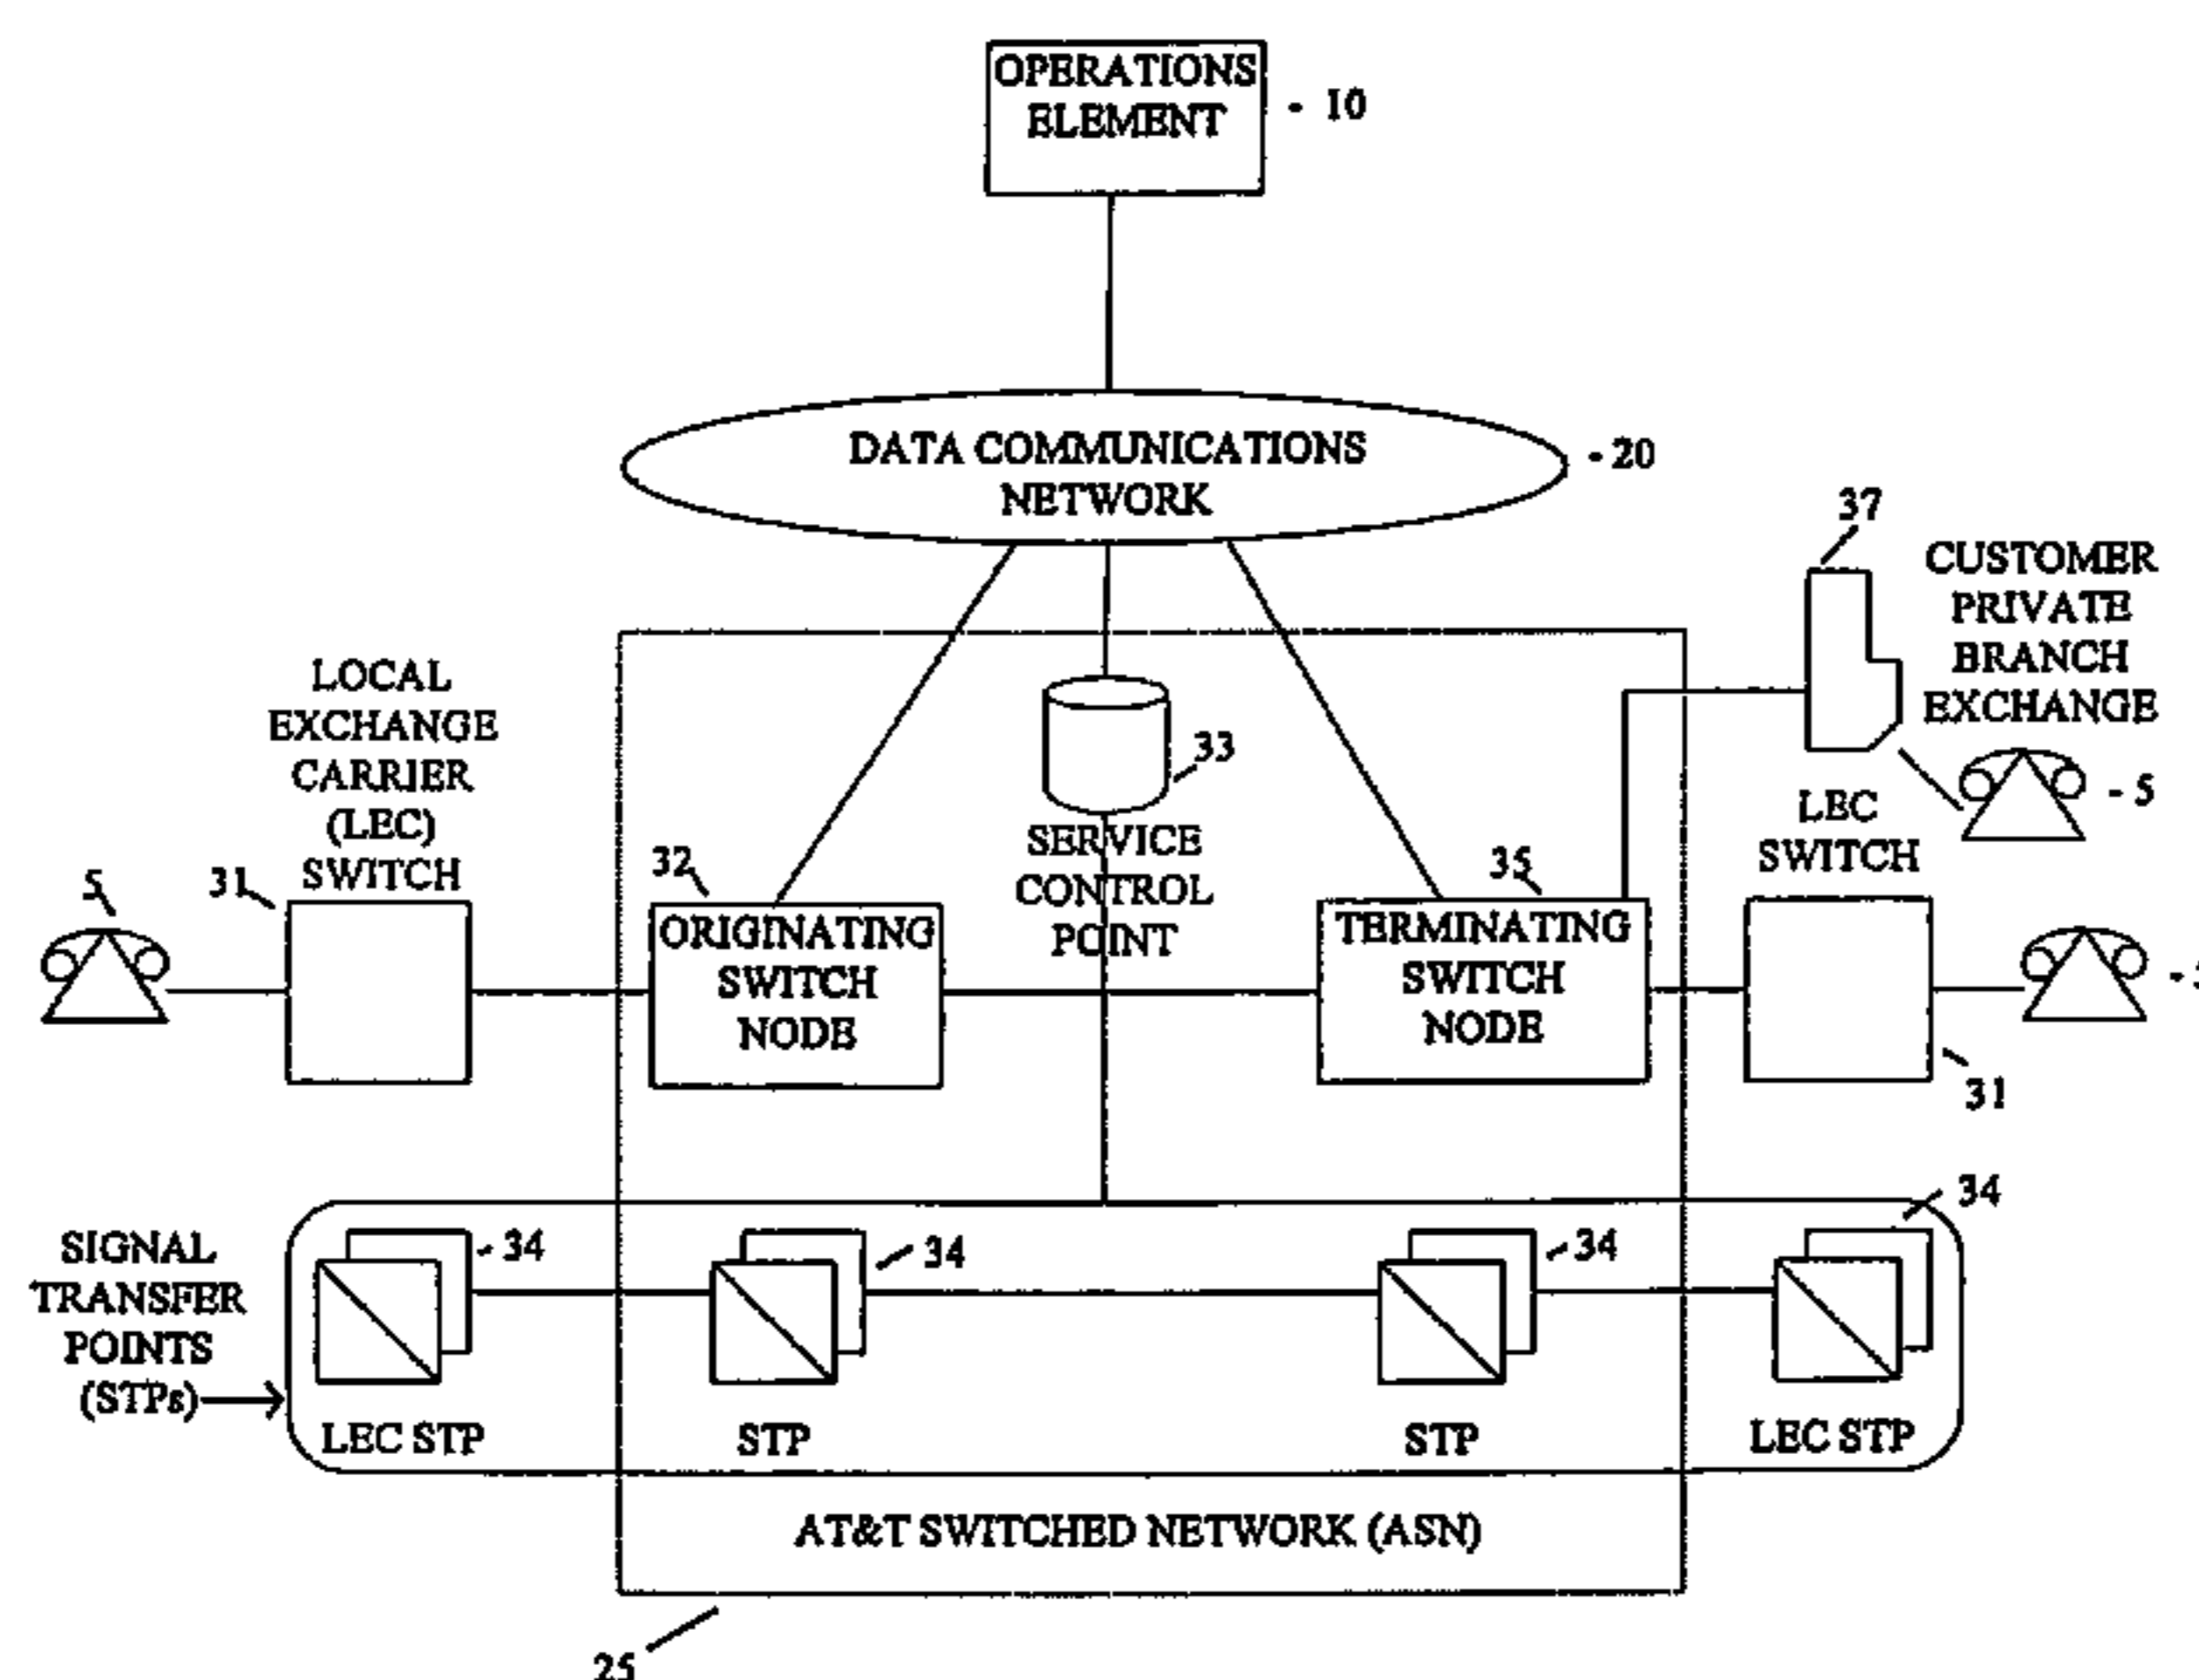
OPERATIONS ELEMENT
10

DATA COMMUNICATIONS NETWORK
20

37
CUSTOMER PRIVATE BRANCH EXCHANGE

LOCAL EXCHANGE CARRIER (LEC) SWITCH

33
SERVICE CONTROL POINT

5
LEC SWITCH

5
31
32
ORIGINATING SWITCH NODE

35
TERMINATING SWITCH NODE

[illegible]

31

34
SIGNAL TRANSFER POINTS (STPs)
34
34
34
LEC STP
STP
STP
LEC STP

AT&T SWITCHED NETWORK (ASN)

25